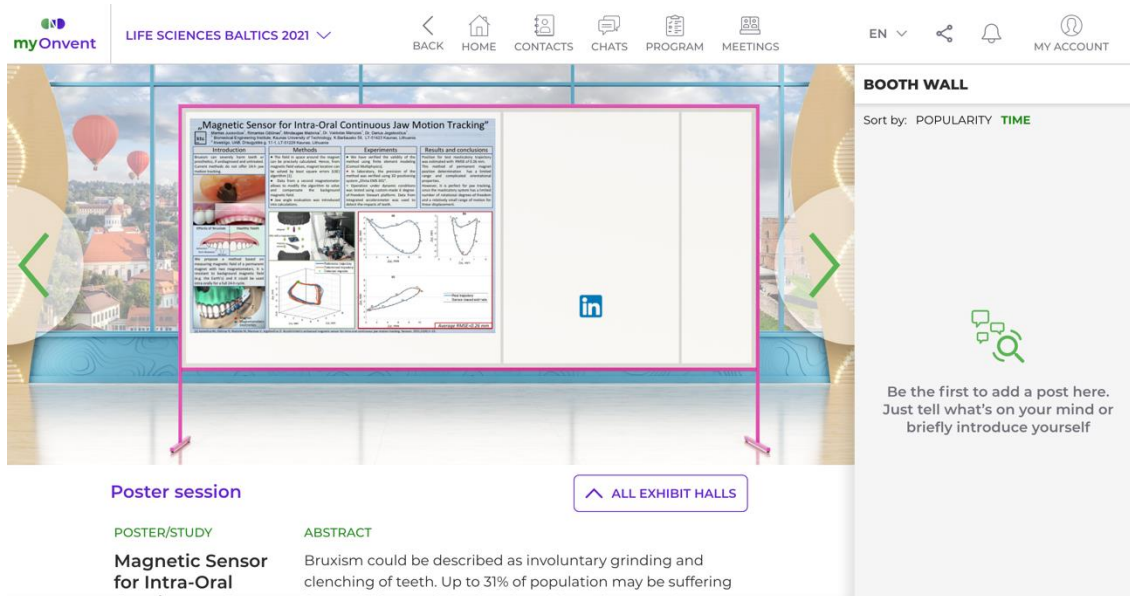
myOnvent

LIFE SCIENCES BALTICS 2021

BACK HOME CONTACTS CHATS PROGRAM MEETINGS

EN

MY ACCOUNT

„Magnetic Sensor for Intra-Oral Continuous Jaw Motion Tracking"

Introduction

Methods

Experiments

Results and conclusions

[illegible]

Average RMSE=0.29 mm

BOOTH WALL

Sort by: POPULARITY TIME

Be the first to add a post here. Just tell what's on your mind or briefly introduce yourself

Poster session

ALL EXHIBIT HALLS

POSTER/STUDY

Magnetic Sensor for Intra-Oral

ABSTRACT

Bruxism could be described as involuntary grinding and clenching of teeth. Up to 31% of population may be suffering